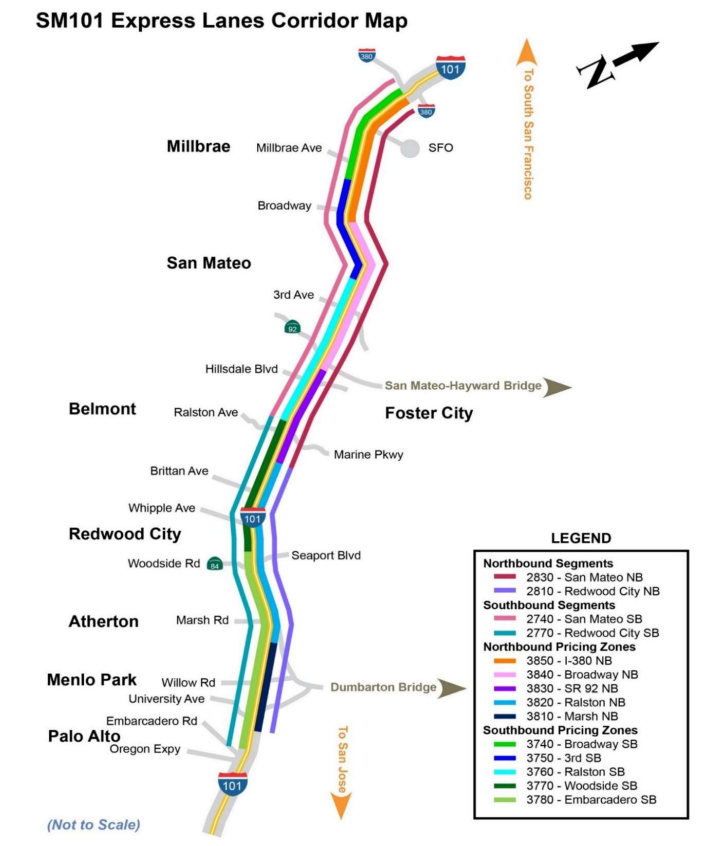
SM101 Express Lanes Corridor Map

N

380

101

380

To South San Francisco

Millbrae

Millbrae Ave

SFO

Broadway

San Mateo

3rd Ave

92

Hillsdale Blvd

San Mateo-Hayward Bridge

Belmont

Ralston Ave

Foster City

Marine Pkwy

Brittan Ave

Whipple Ave

101

Redwood City

Woodside Rd

84

Seaport Blvd

Atherton

Marsh Rd

Menlo Park

Willow Rd

University Ave

Dumbarton Bridge

Embarcadero Rd

Palo Alto

Oregon Expy

To San Jose

101

(Not to Scale)

LEGEND

Northbound Segments
2830 - San Mateo NB
2810 - Redwood City NB
Southbound Segments
2740 - San Mateo SB
2770 - Redwood City SB
Northbound Pricing Zones
3850 - I-380 NB
3840 - Broadway NB
3830 - SR 92 NB
3820 - Ralston NB
3810 - Marsh NB
Southbound Pricing Zones
3740 - Broadway SB
3750 - 3rd SB
3760 - Ralston SB
3770 - Woodside SB
3780 - Embarcadero SB